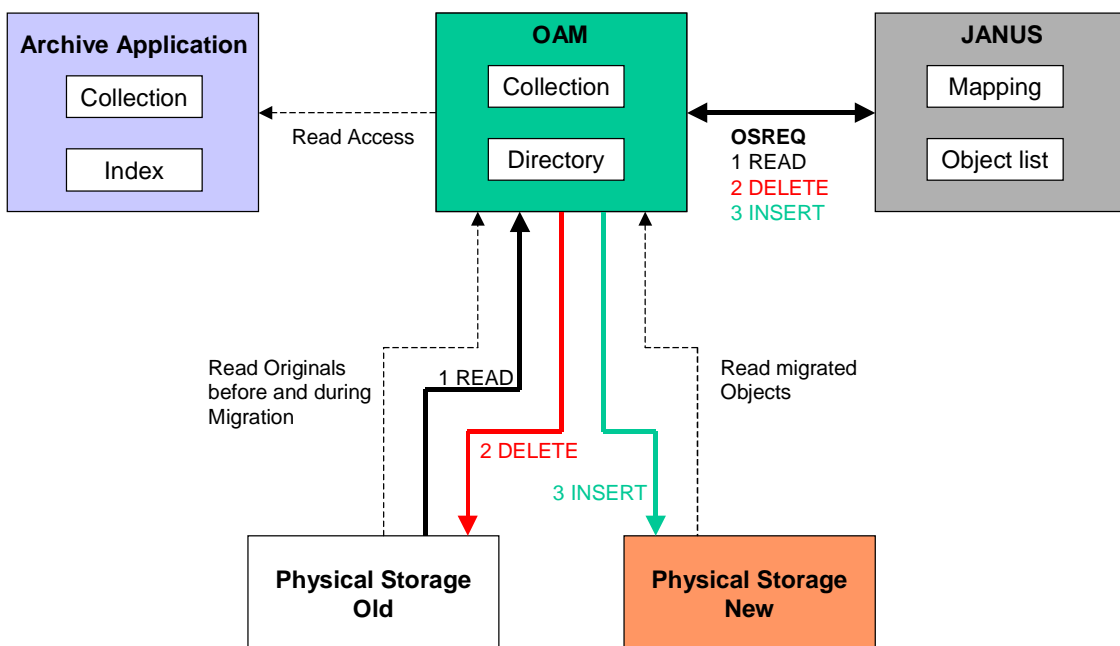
Archive Application

Collection

Index

Read Access

OAM

Collection

Directory

OSREQ
1 READ
2 DELETE
3 INSERT

JANUS

Mapping

Object list

Read Originals before and during Migration

1 READ

2 DELETE

3 INSERT

Read migrated Objects

Physical Storage Old

Physical Storage New